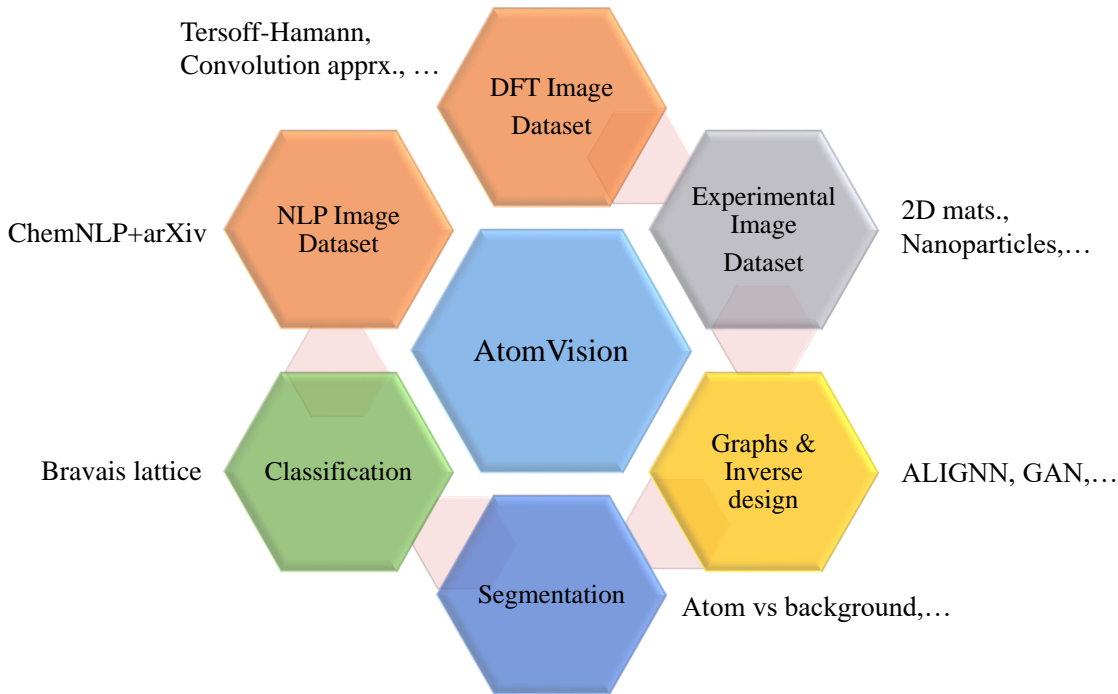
Tersoff-Hamann, Convolution apprx., …

DFT Image Dataset

NLP Image Dataset

ChemNLP+arXiv

Experimental Image Dataset

2D mats., Nanoparticles,…

AtomVision

Bravais lattice

Classification

Graphs & Inverse design

ALIGNN, GAN,…

Segmentation

Atom vs background,…